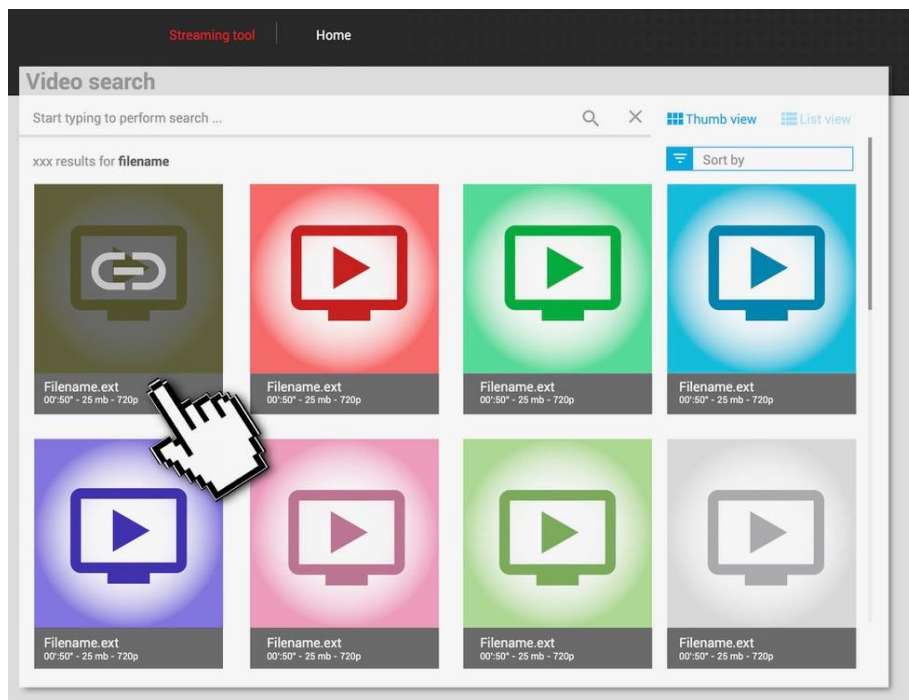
Streaming tool
Home

Video search

Start typing to perform search ...

Thumb view
List view

xxx results for **filename**

Sort by

Filename.ext
00':50" - 25 mb - 720p

Filename.ext
00':50" - 25 mb - 720p

Filename.ext
00':50" - 25 mb - 720p

Filename.ext
00':50" - 25 mb - 720p

Filename.ext
00':50" - 25 mb - 720p

Filename.ext
00':50" - 25 mb - 720p

Filename.ext
00':50" - 25 mb - 720p

Filename.ext
00':50" - 25 mb - 720p